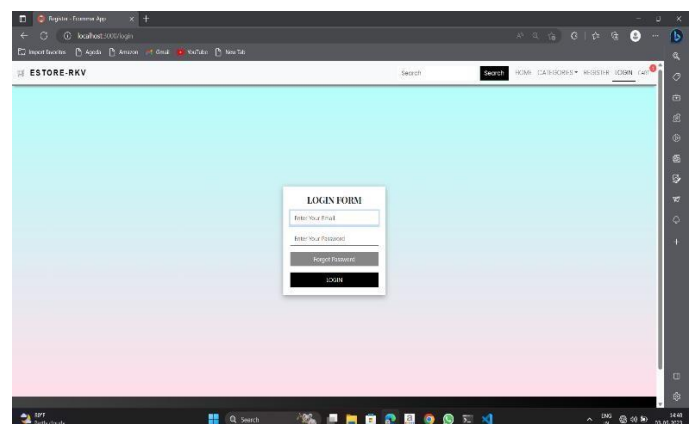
Register - Ecommerce App
localhost:3000/login
Import favorites Apple Amazon Gmail YouTube New Tab
ESTORE-RKV
Search
Search
HOME CATEGORIES REGISTER LOGIN CART 0

LOGIN FORM
Enter Your Email
Enter Your Password
Forgot Password
LOGIN

Q Search
ENG
14:48
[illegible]